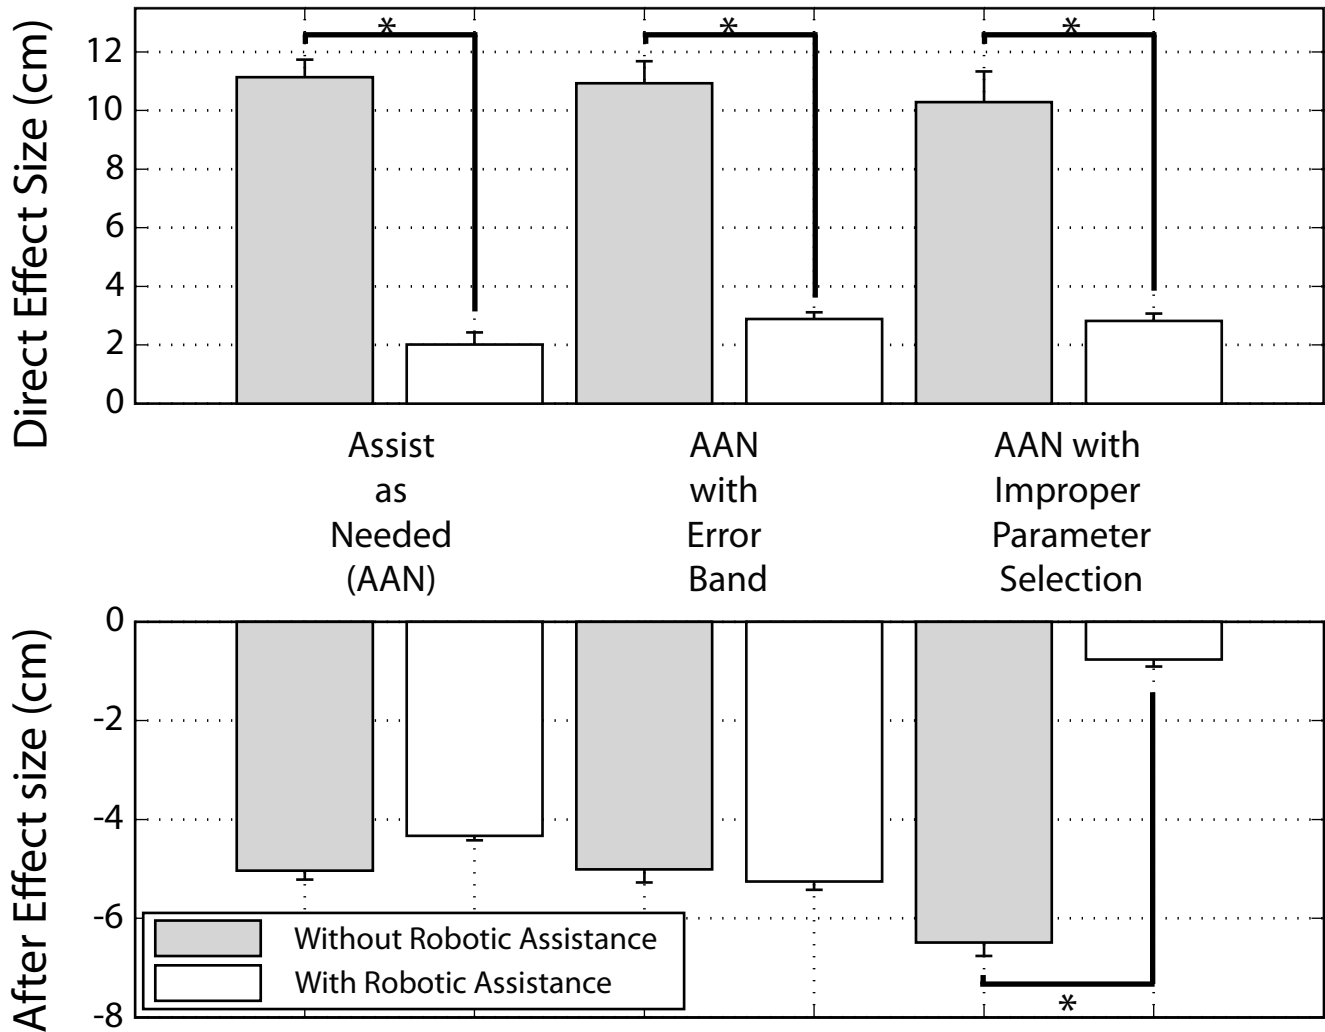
Direct Effect Size (cm)

12
10
8
6
4
2
0

*
*
*

Assist as Needed (AAN)

AAN with Error Band

AAN with Improper Parameter Selection

After Effect size (cm)

0
-2
-4
-6
-8

*

Without Robotic Assistance
With Robotic Assistance